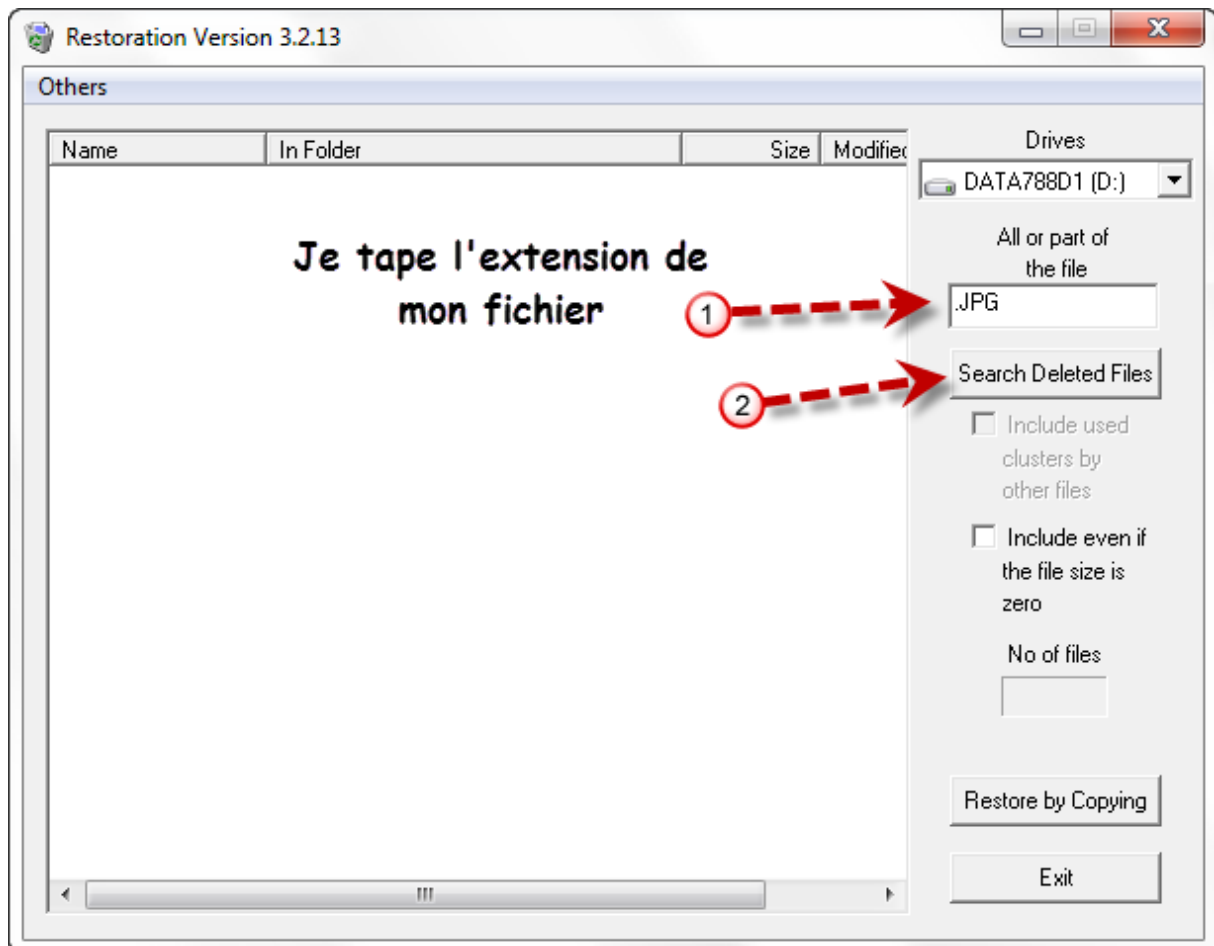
Restoration Version 3.2.13

Others

| Name | In Folder | Size | Modifiec |
|---|---|---|---|

Je tape l'extension de mon fichier

Drives

DATA788D1 (D:)

All or part of the file

1

.JPG

2

Search Deleted Files

Include used clusters by other files

Include even if the file size is zero

No of files

Restore by Copying

Exit

III